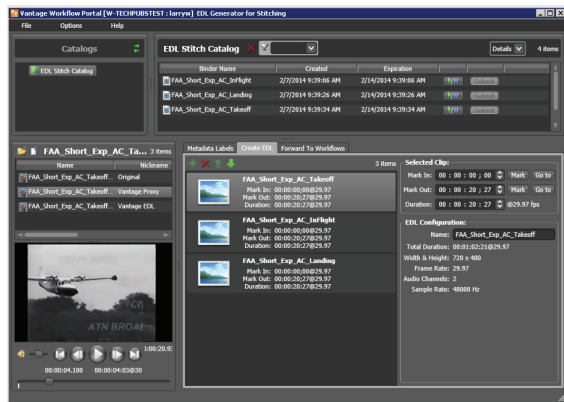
Vantage Workflow Portal [W-TECHPUBSTEST : larryw] EDL Generator for Stitching

File Options Help

Catalogs

EDL Stitch Catalog

EDL Stitch Catalog

Details 4 items

| Binder Name | Created | Expiration |
|---|---|---|
| FAA_Short_Exp_AC_InFlight | 2/7/2014 9:39:06 AM | 2/14/2014 9:39:06 AM |
| FAA_Short_Exp_AC_Landing | 2/7/2014 9:39:26 AM | 2/14/2014 9:39:26 AM |
| FAA_Short_Exp_AC_Takeoff | 2/7/2014 9:39:34 AM | 2/14/2014 9:39:34 AM |

FAA_Short_Exp_AC_Ta... 3 items

| Name | Nickname |
|---|---|
| FAA_Short_Exp_AC_Takeoff... | Original |
| FAA_Short_Exp_AC_Takeoff... | Vantage Proxy |
| FAA_Short_Exp_AC_Takeoff... | Vantage EDL |

ATN BROAI

00:00:04.100 00:00:04:03@30

Metadata Labels Create EDL Forward To Workflows

3 items

FAA_Short_Exp_AC_Takeoff
Mark In: 00:00:00;00@29.97
Mark Out: 00:00:20;27@29.97
Duration: 00:00:20;27@29.97

FAA_Short_Exp_AC_InFlight
Mark In: 00:00:00;00@29.97
Mark Out: 00:00:20;27@29.97
Duration: 00:00:20;27@29.97

FAA_Short_Exp_AC_Landing
Mark In: 00:00:00;00@29.97
Mark Out: 00:00:20;27@29.97
Duration: 00:00:20;27@29.97

Selected Clip:
Mark In: 00 : 00 : 00 ; 00 Mark Go to
Mark Out: 00 : 00 : 20 ; 27 Mark Go to
Duration: 00 : 00 : 20 ; 27 @29.97 fps

EDL Configuration:
Name: FAA_Short_Exp_AC_Takeoff
Total Duration: 00:01:02;21@29.97
Width & Height: 720 x 480
Frame Rate: 29.97
Audio Channels: 2
Sample Rate: 48000 Hz